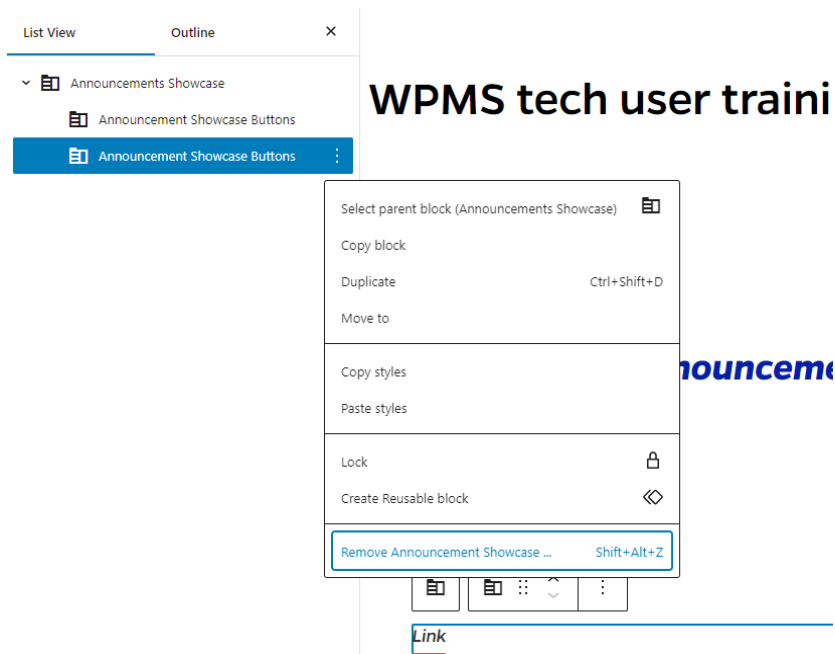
List View

Outline

×

Announcements Showcase

Announcement Showcase Buttons

Announcement Showcase Buttons

WPMS tech user traini

Select parent block (Announcements Showcase)

Copy block

Duplicate Ctrl+Shift+D

Move to

Copy styles

Paste styles

Lock

Create Reusable block

Remove Announcement Showcase ... Shift+Alt+Z

nounceme

Link